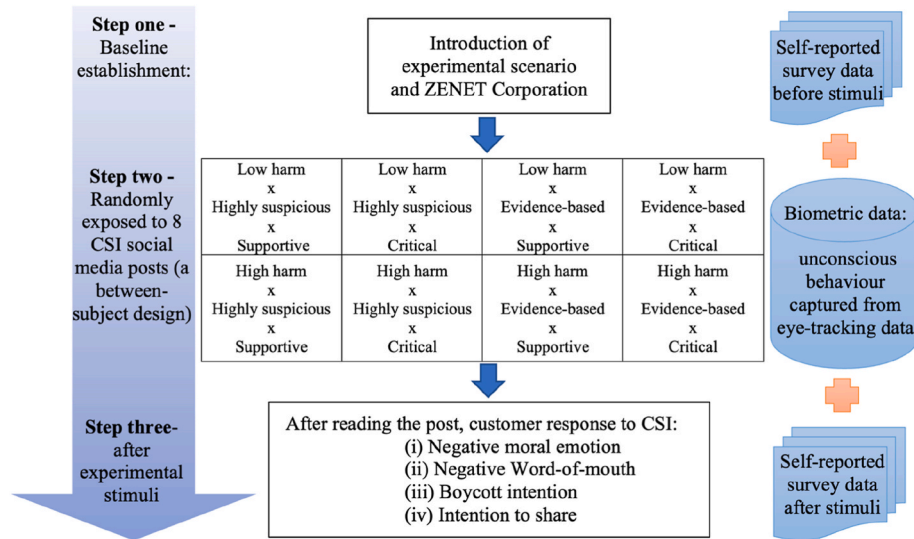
Step one - Baseline establishment:

Step two - Randomly exposed to 8 CSI social media posts (a between-subject design)

Step three- after experimental stimuli

Introduction of experimental scenario and ZENET Corporation

| Low harm x Highly suspicious x Supportive | Low harm x Highly suspicious x Critical | Low harm x Evidence-based x Supportive | Low harm x Evidence-based x Critical |
|---|---|---|---|
| High harm x Highly suspicious x Supportive | High harm x Highly suspicious x Critical | High harm x Evidence-based x Supportive | High harm x Evidence-based x Critical |

After reading the post, customer response to CSI:
(i) Negative moral emotion
(ii) Negative Word-of-mouth
(iii) Boycott intention
(iv) Intention to share

Self-reported survey data before stimuli

Biometric data: unconscious behaviour captured from eye-tracking data

Self-reported survey data after stimuli